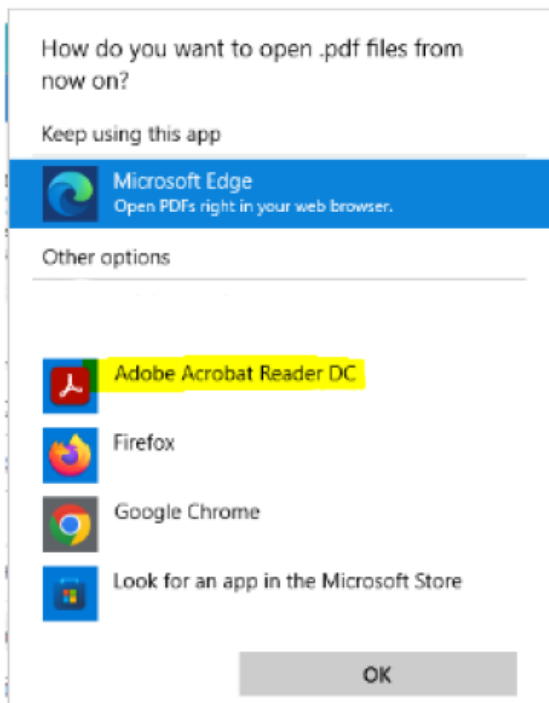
How do you want to open .pdf files from now on?

Keep using this app

Microsoft Edge
Open PDFs right in your web browser.

Other options

Adobe Acrobat Reader DC

Firefox

Google Chrome

Look for an app in the Microsoft Store

OK